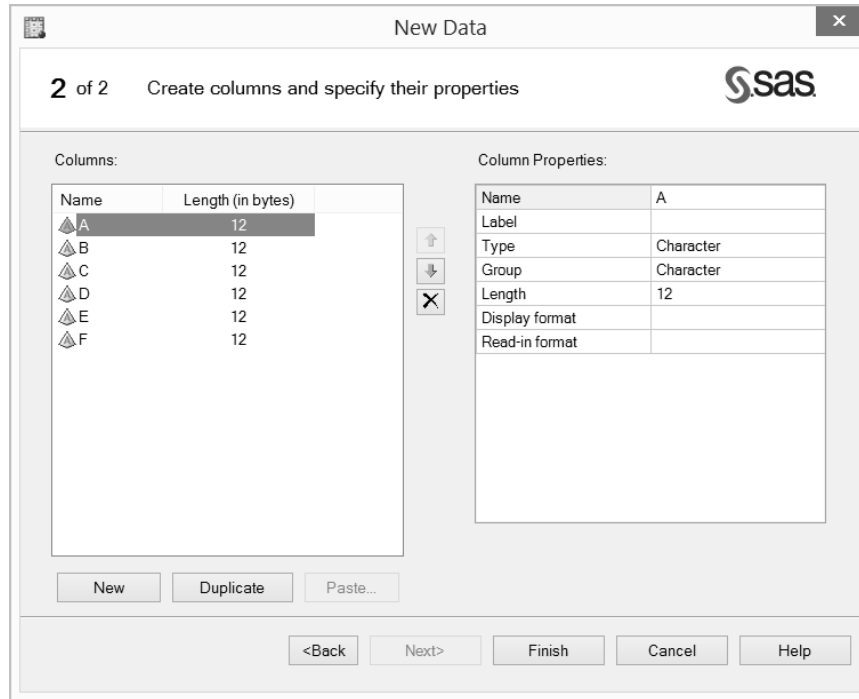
New Data

2 of 2 Create columns and specify their properties

sas

Columns:

| Name | Length (in bytes) |
|---|---|
| A | 12 |
| B | 12 |
| C | 12 |
| D | 12 |
| E | 12 |
| F | 12 |

Column Properties:

| Name | A |
|---|---|
| Label | |
| Type | Character |
| Group | Character |
| Length | 12 |
| Display format | |
| Read-in format | |

New Duplicate Paste...

<Back Next> Finish Cancel Help